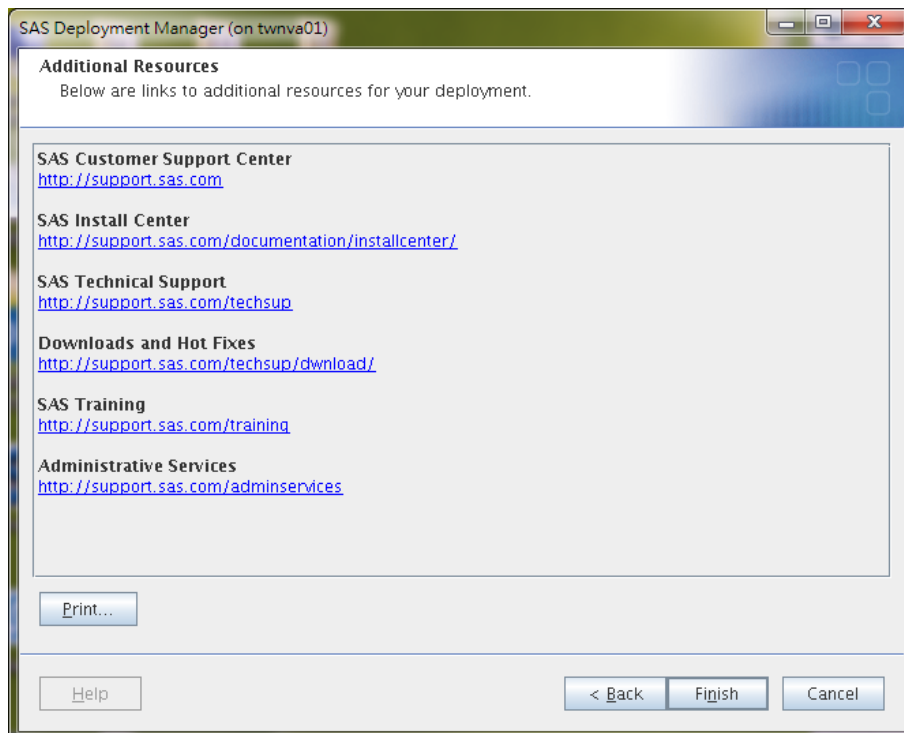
SAS Deployment Manager (on twnva01)

Additional Resources
Below are links to additional resources for your deployment.

SAS Customer Support Center
http://support.sas.com

SAS Install Center
http://support.sas.com/documentation/installcenter/

SAS Technical Support
http://support.sas.com/techsup

Downloads and Hot Fixes
http://support.sas.com/techsup/dwnload/

SAS Training
http://support.sas.com/training

Administrative Services
http://support.sas.com/adminservices

Print...

Help

< Back

Finish

Cancel